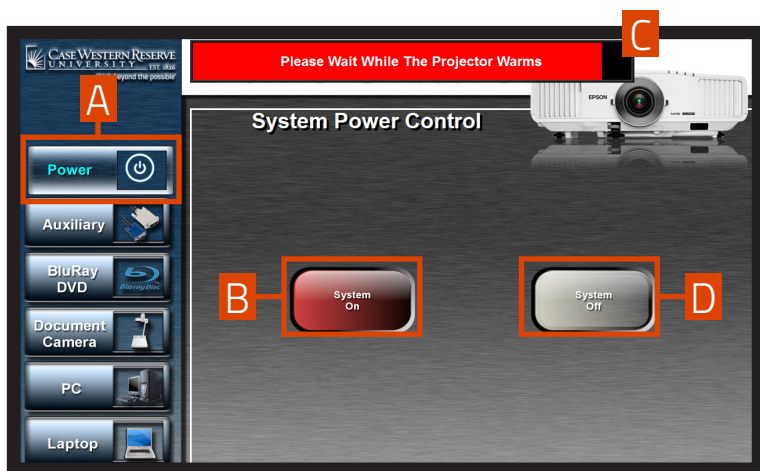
CASE WESTERN RESERVE UNIVERSITY EST. 1826
think beyond the possible

A

Power

Auxiliary

BluRay DVD

Blu-ray Disc

Document Camera

PC

Laptop

Please Wait While The Projector Warms

C

EPSON

System Power Control

B

System On

System Off

D